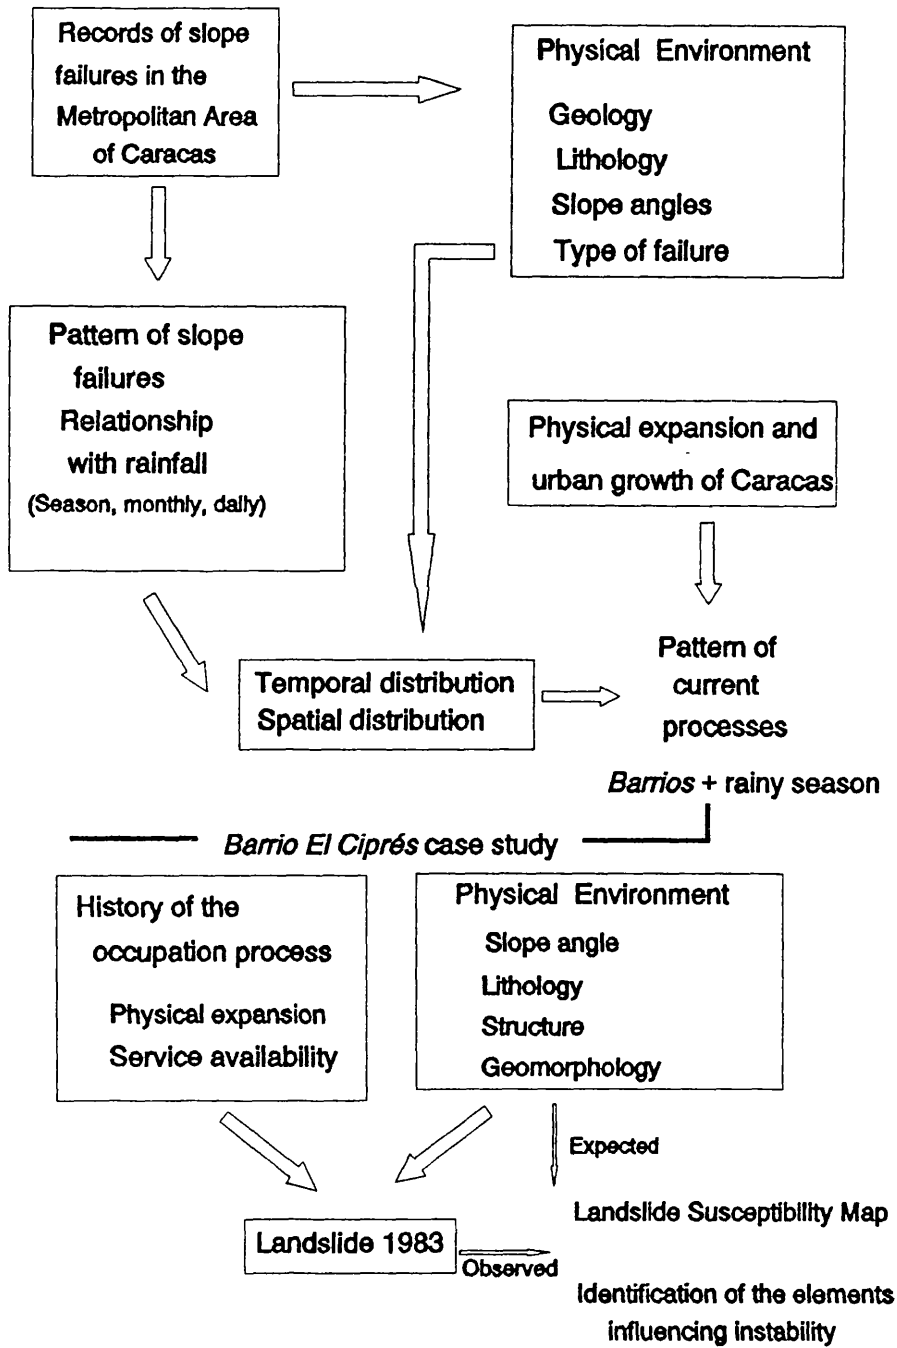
Records of slope failures in the Metropolitan Area of Caracas

Physical Environment

Geology
Lithology
Slope angles
Type of failure

Pattern of slope failures
Relationship with rainfall
(Season, monthly, daily)

Physical expansion and urban growth of Caracas

Temporal distribution
Spatial distribution

Pattern of current processes

*Barrios* + rainy season

*Barrio El Ciprés* case study

History of the occupation process

Physical expansion
Service availability

Physical Environment

Slope angle
Lithology
Structure
Geomorphology

Expected

Landslide Susceptibility Map

Landslide 1983

Observed

Identification of the elements influencing instability